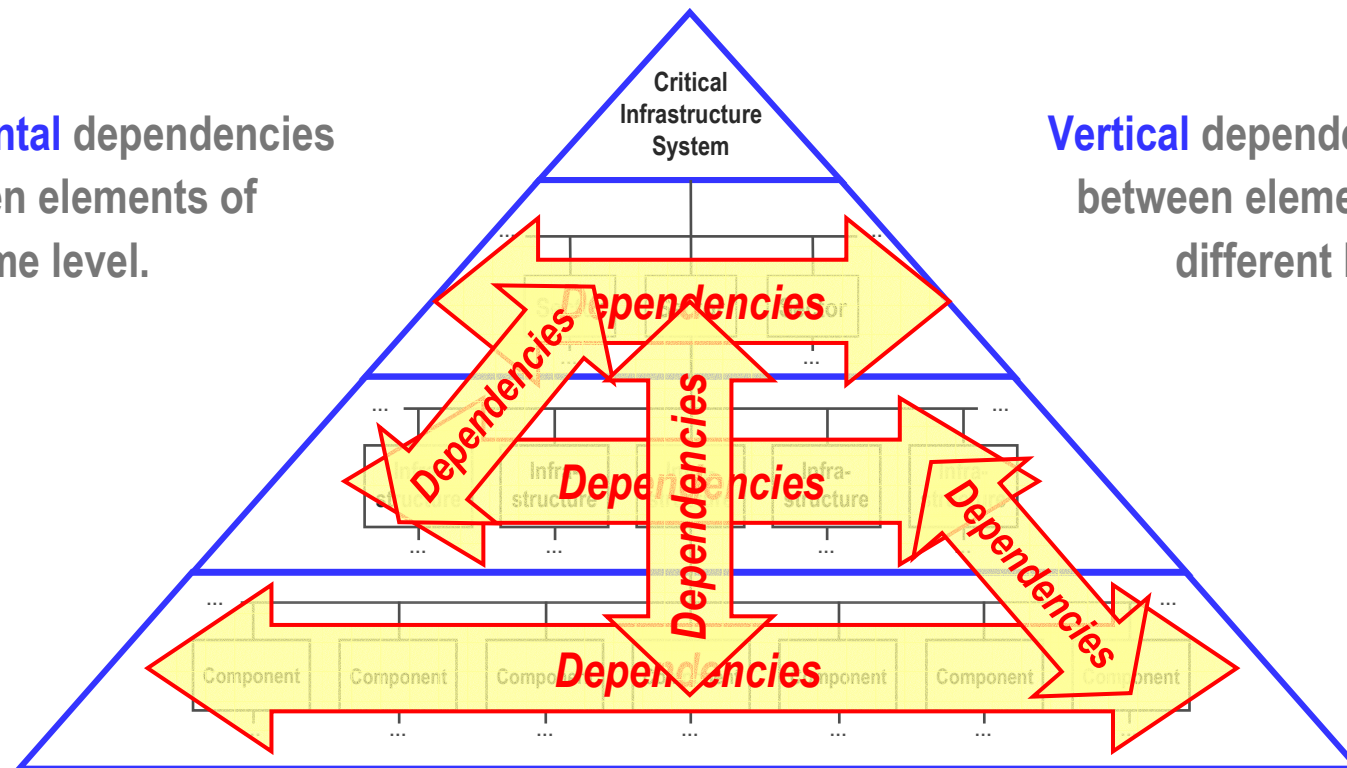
ntal dependencies
en elements of
me level.

Critical Infrastructure System

Vertical depende
between eleme
different l

...
...
Se
Dependencies
or
...

Dependencies

...
...
Infra-
structure
Infra-
structure
Dependencies
Infra-
structure
Infra-
...
...
...

Dependencies

Dependencies

...
...
Component
Component
Compo
Dependencies
mponent
Component
Co
nent
...
...
...
...
...